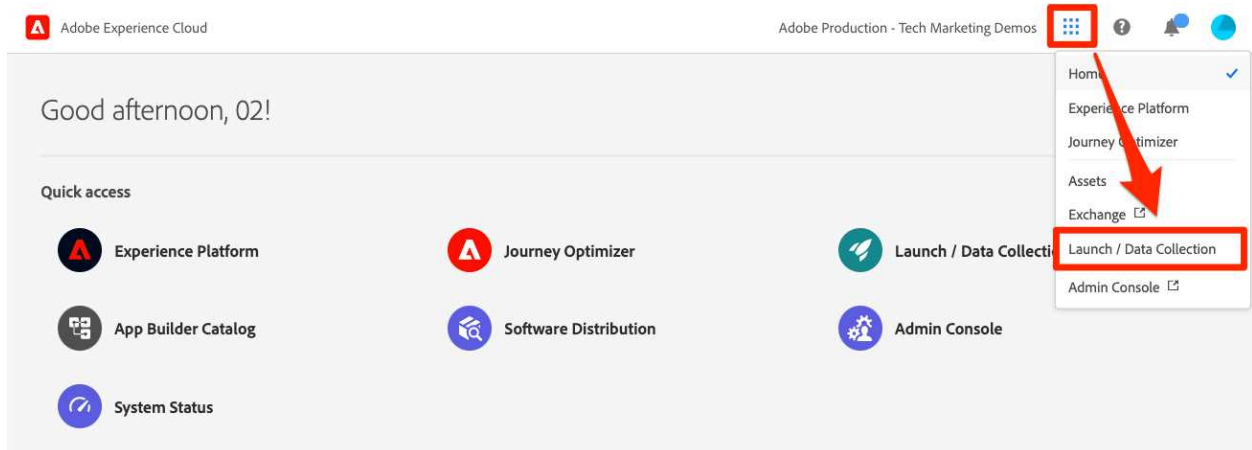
Adobe Experience Cloud

Adobe Production - Tech Marketing Demos

Home
Experience Platform
Journey Optimizer
Assets
Exchange
Launch / Data Collection
Admin Console

Good afternoon, 02!

Quick access

Experience Platform
Journey Optimizer
Launch / Data Collecti
App Builder Catalog
Software Distribution
Admin Console
System Status